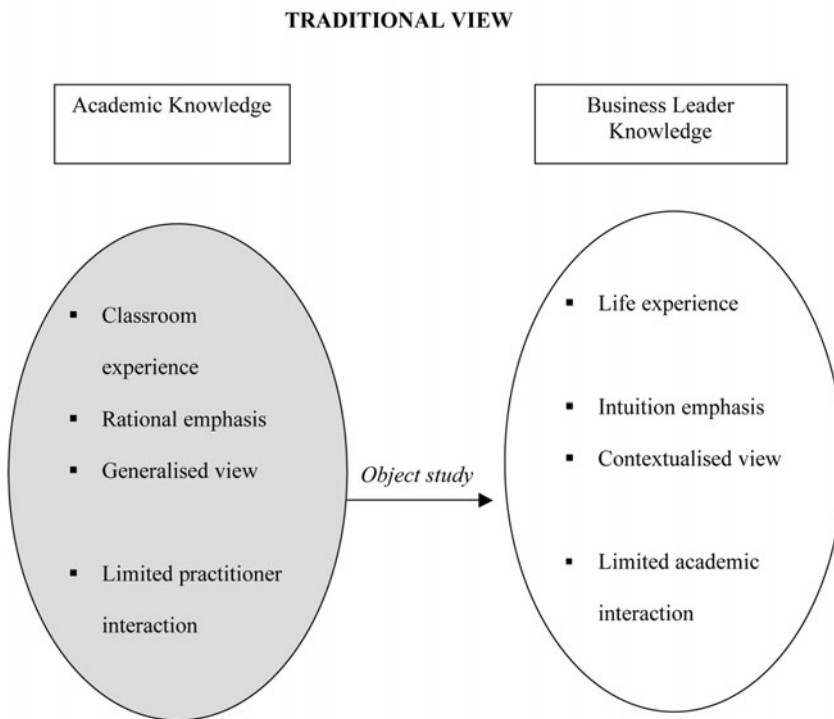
TRADITIONAL VIEW

Academic Knowledge

Business Leader Knowledge

- Classroom experience
- Rational emphasis
- Generalised view
- Limited practitioner interaction

Object study

- Life experience
- Intuition emphasis
- Contextualised view
- Limited academic interaction